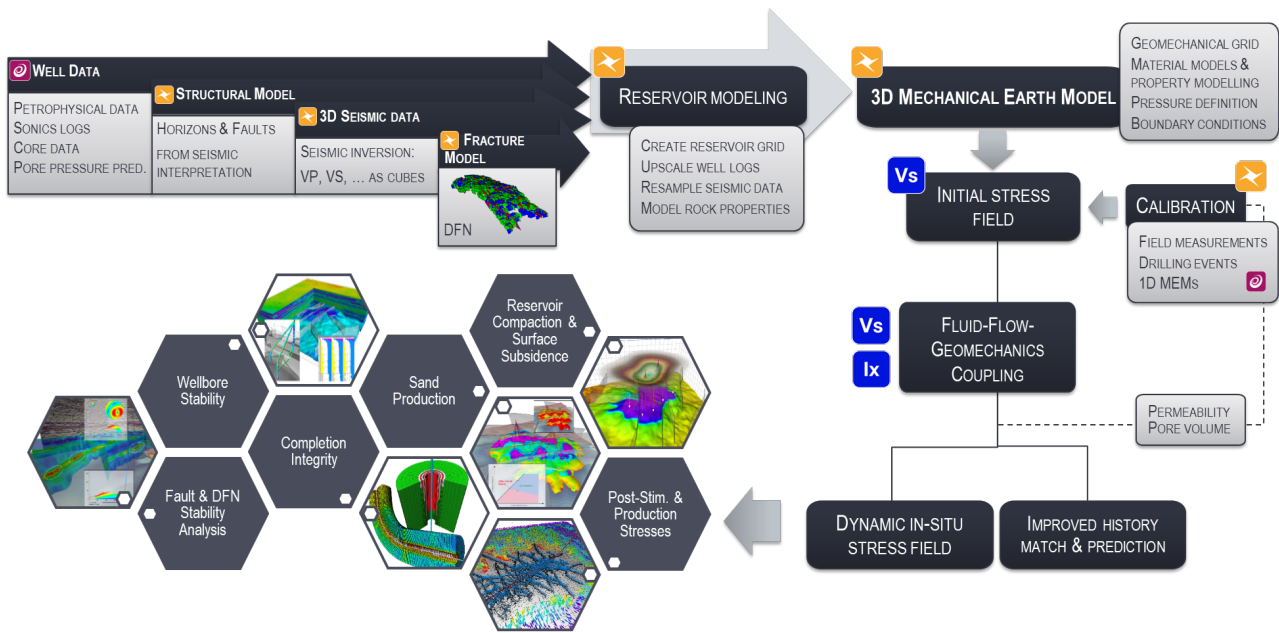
Well Data
Petrophysical data
Sonics logs
Core data
Pore pressure pred.

Structural Model
Horizons & Faults
from seismic interpretation

3D Seismic data
Seismic inversion:
VP, VS, … as cubes

Fracture Model
DFN

Reservoir modeling
Create reservoir grid
Upscale well logs
Resample seismic data
Model rock properties

3D Mechanical Earth Model

Geomechanical grid
Material models & property modelling
Pressure definition
Boundary conditions

Vs
Initial stress field

Calibration
Field measurements
Drilling events
1D MEMs

Vs
Ix
Fluid-Flow-Geomechanics Coupling

Permeability
Pore volume

Dynamic in-situ stress field

Improved history match & prediction

Wellbore Stability
Fault & DFN Stability Analysis
Completion Integrity
Sand Production
Reservoir Compaction & Surface Subsidence
Post-Stim. & Production Stresses